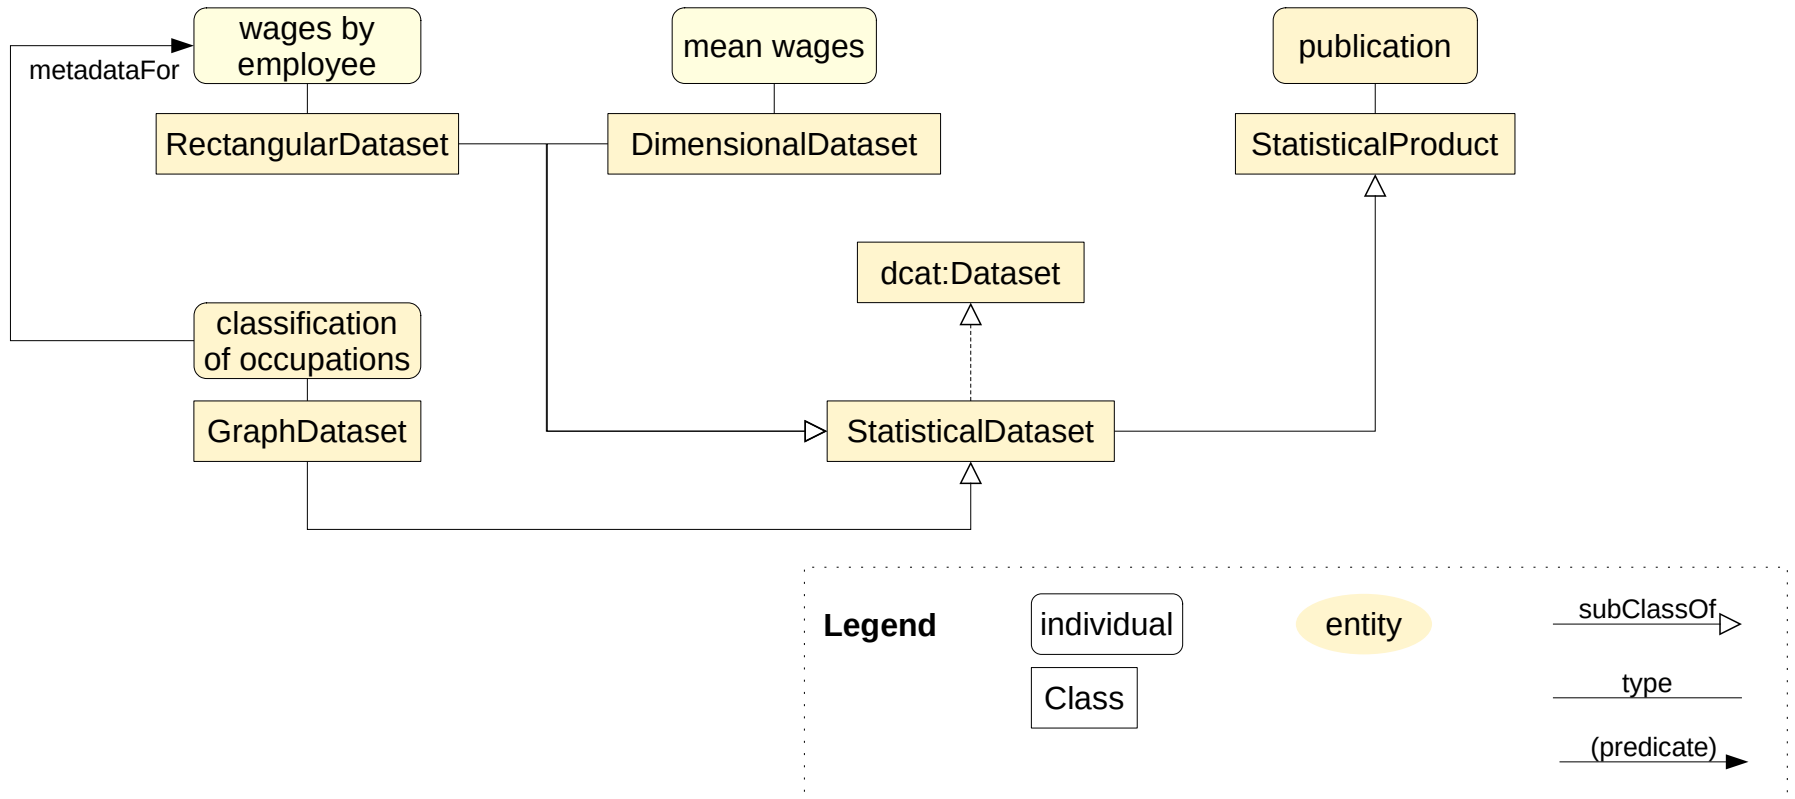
wages by employee

metadataFor

mean wages

publication

RectangularDataset

DimensionalDataset

StatisticalProduct

dcat:Dataset

classification of occupations

GraphDataset

StatisticalDataset

Legend

individual

Class

entity

subClassOf

type

(predicate)